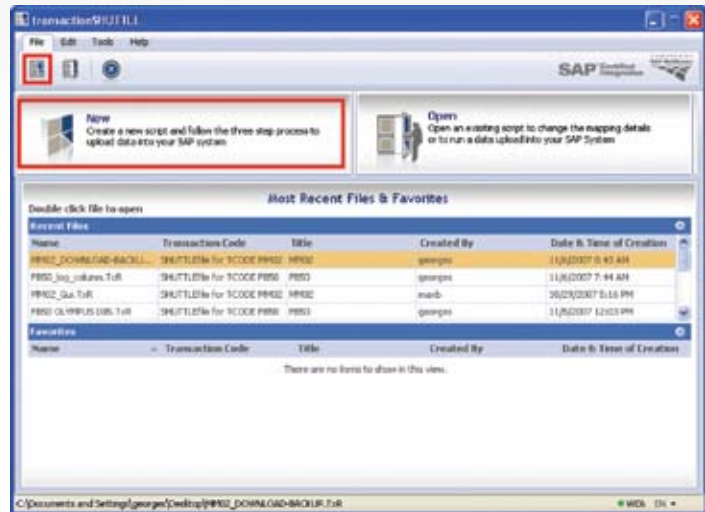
transaction SHUTTLE

File Edit Tools Help

SAP Certified Integration

New
Create a new script and follow the three step process to upload data into your SAP system

Open
Open an existing script to change the mapping details or to run a data upload into your SAP System

Most Recent Files & Favorites

Double click file to open

Recent Files

| Name | Transaction Code | Title | Created By | Date & Time of Creation |
|---|---|---|---|---|
| MM02_DOWNLOAD-BACKU... | SHUTTLEfile for TCODE MM02 | MM02 | georges | 11/6/2007 8:43 AM |
| FB50_big_column.TxR | SHUTTLEfile for TCODE FB50 | FB50 | georges | 11/6/2007 7:44 AM |
| MM02_Gui.TxR | SHUTTLEfile for TCODE MM02 | MM02 | mards | 10/29/2007 5:16 PM |
| FB50 OLYMPUS 086.TxR | SHUTTLEfile for TCODE FB50 | FB50 | georges | 11/6/2007 12:03 PM |

Favorites

| Name | Transaction Code | Title | Created By | Date & Time of Creation |
|---|---|---|---|---|

There are no items to show in this view.

C:\Documents and Settings\georges\Desktop\MM02_DOWNLOAD-BACKUP.TxR

WIDL EN